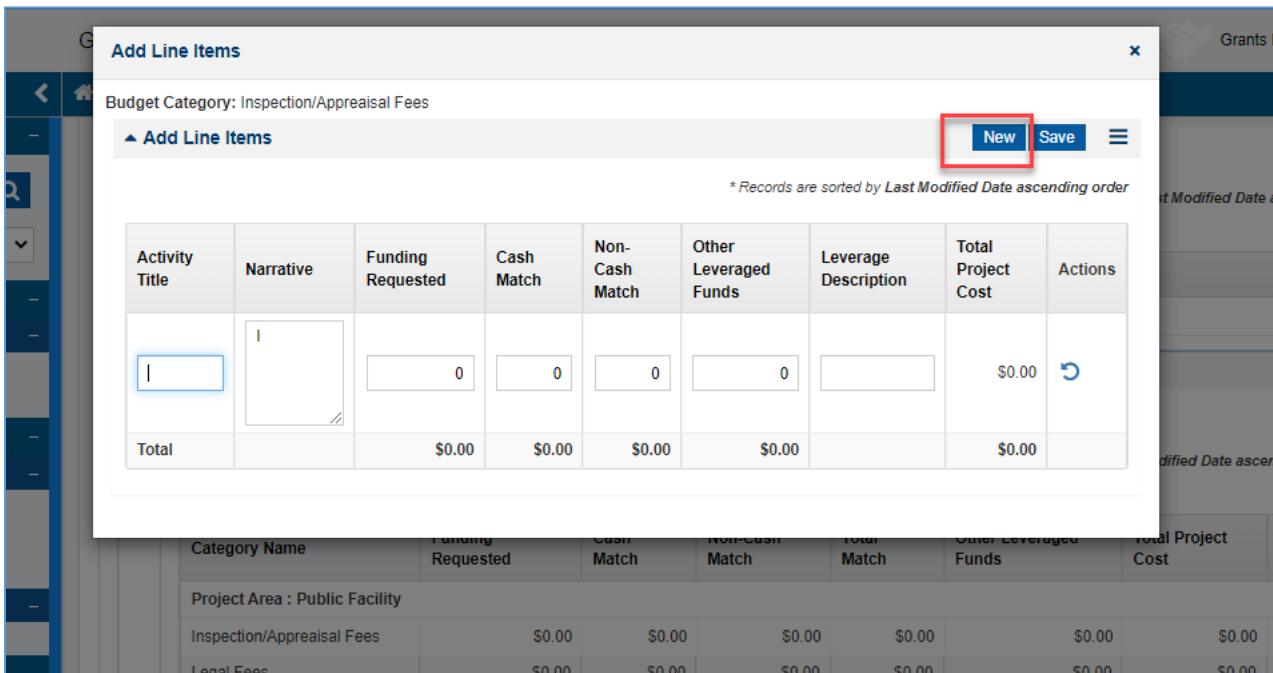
Add Line Items

×

Budget Category: Inspection/Appreaisal Fees

▲ Add Line Items

New Save

* Records are sorted by Last Modified Date ascending order

| Activity Title | Narrative | Funding Requested | Cash Match | Non-Cash Match | Other Leveraged Funds | Leverage Description | Total Project Cost | Actions |
|---|---|---|---|---|---|---|---|---|
| | | 0 | 0 | 0 | 0 | | $0.00 | |
| Total | | $0.00 | $0.00 | $0.00 | $0.00 | | $0.00 | |

G

Grants

st Modified Date a

dified Date ascer

| Category Name | Funding Requested | Cash Match | Non-Cash Match | Total Match | Other Leveraged Funds | Total Project Cost |
|---|---|---|---|---|---|---|
| Project Area : Public Facility | | | | | | |
| Inspection/Appreaisal Fees | $0.00 | $0.00 | $0.00 | $0.00 | $0.00 | $0.00 |
| Legal Fees | $0.00 | $0.00 | $0.00 | $0.00 | $0.00 | $0.00 |